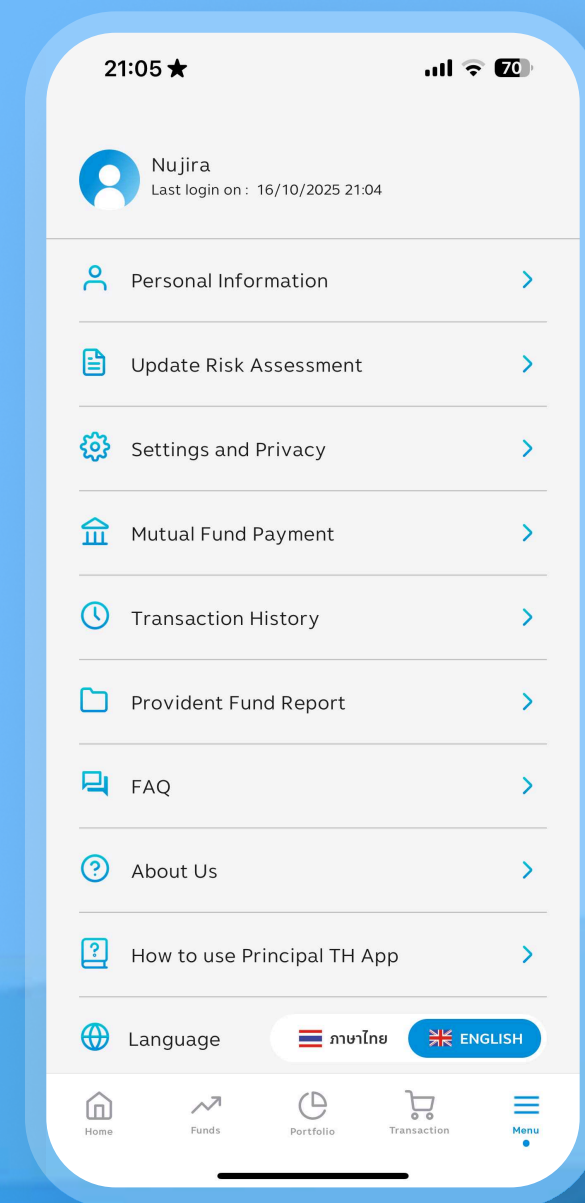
21:05 ★

70

Nujira
Last login on : 16/10/2025 21:04

Personal Information

Update Risk Assessment

Settings and Privacy

Mutual Fund Payment

Transaction History

Provident Fund Report

FAQ

About Us

How to use Principal TH App

Language

ภาษาไทย

ENGLISH

Home

Funds

Portfolio

Transaction

Menu